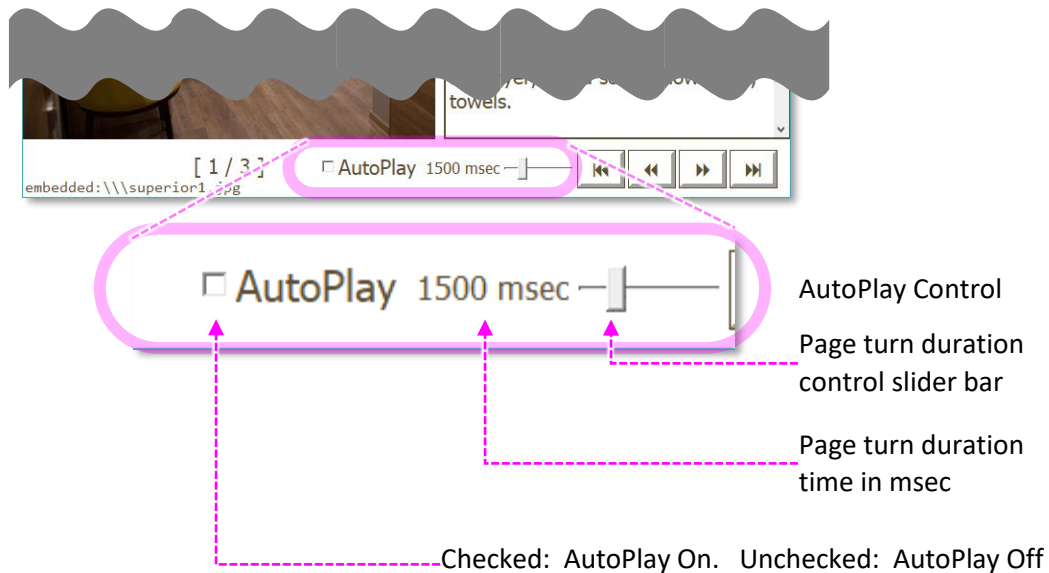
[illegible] towels.

[ 1 / 3 ]
embedded:\\\superior1.jpg

AutoPlay 1500 msec

AutoPlay 1500 msec

AutoPlay Control

Page turn duration control slider bar

Page turn duration time in msec

Checked: AutoPlay On. Unchecked: AutoPlay Off